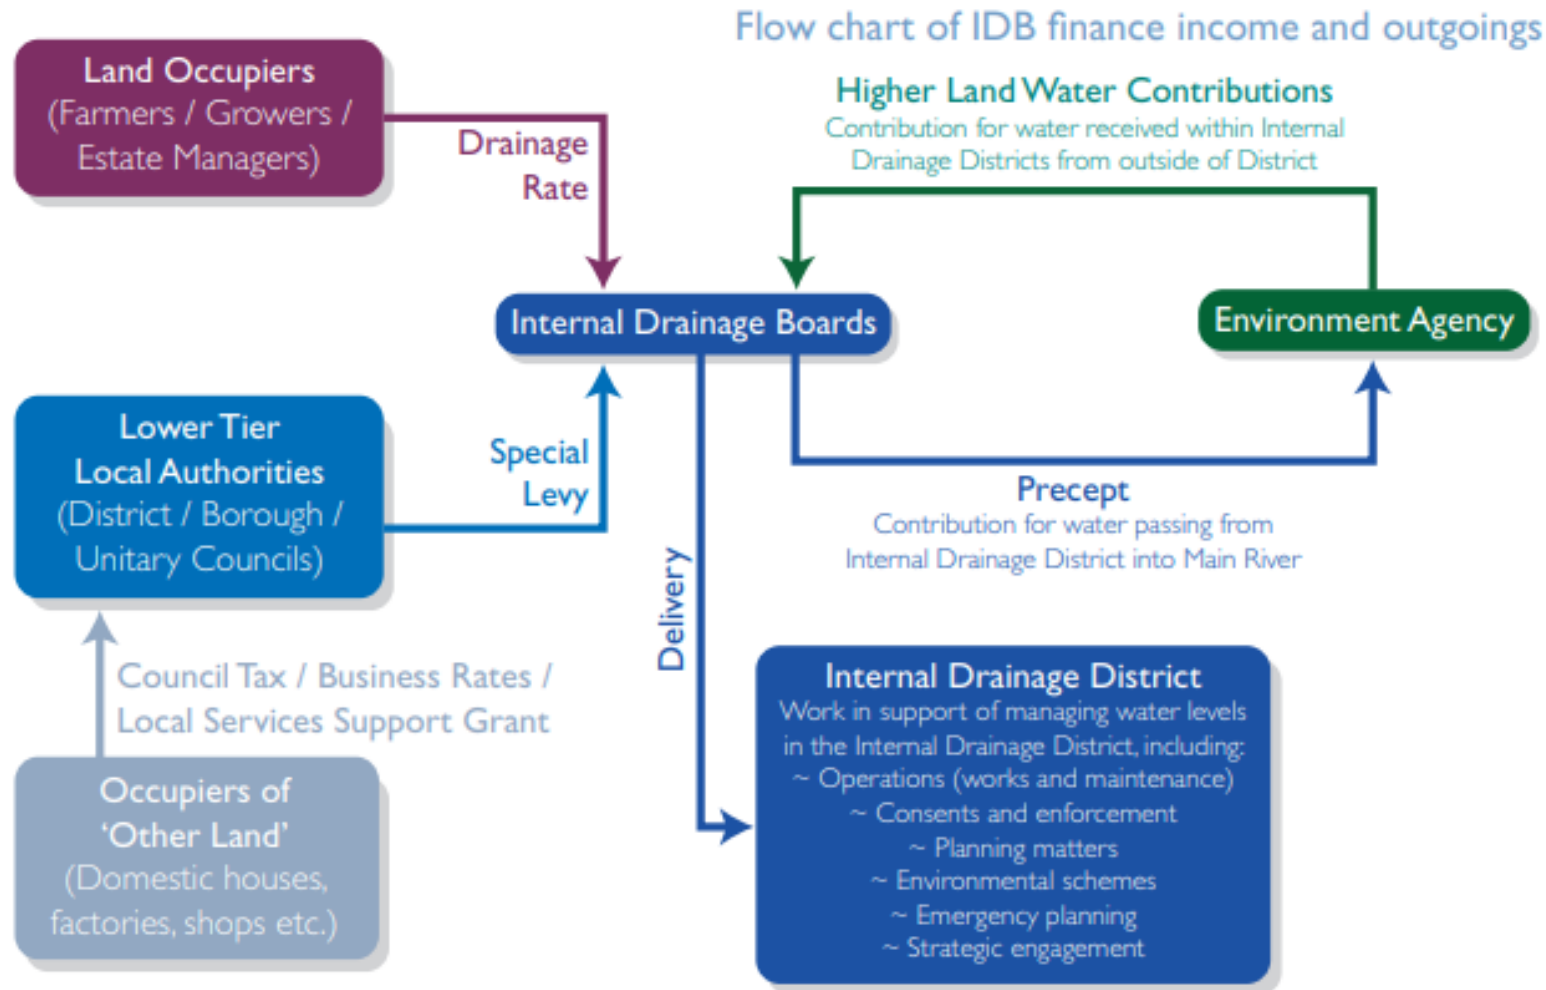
Flow chart of IDB finance income and outgoings

Land Occupiers (Farmers / Growers / Estate Managers)

Drainage Rate

Higher Land Water Contributions
Contribution for water received within Internal Drainage Districts from outside of District

Internal Drainage Boards

Environment Agency

Lower Tier Local Authorities (District / Borough / Unitary Councils)

Special Levy

Precept
Contribution for water passing from Internal Drainage District into Main River

Delivery

Council Tax / Business Rates / Local Services Support Grant

Occupiers of 'Other Land' (Domestic houses, factories, shops etc.)

Internal Drainage District
Work in support of managing water levels in the Internal Drainage District, including:
~ Operations (works and maintenance)
~ Consents and enforcement
~ Planning matters
~ Environmental schemes
~ Emergency planning
~ Strategic engagement